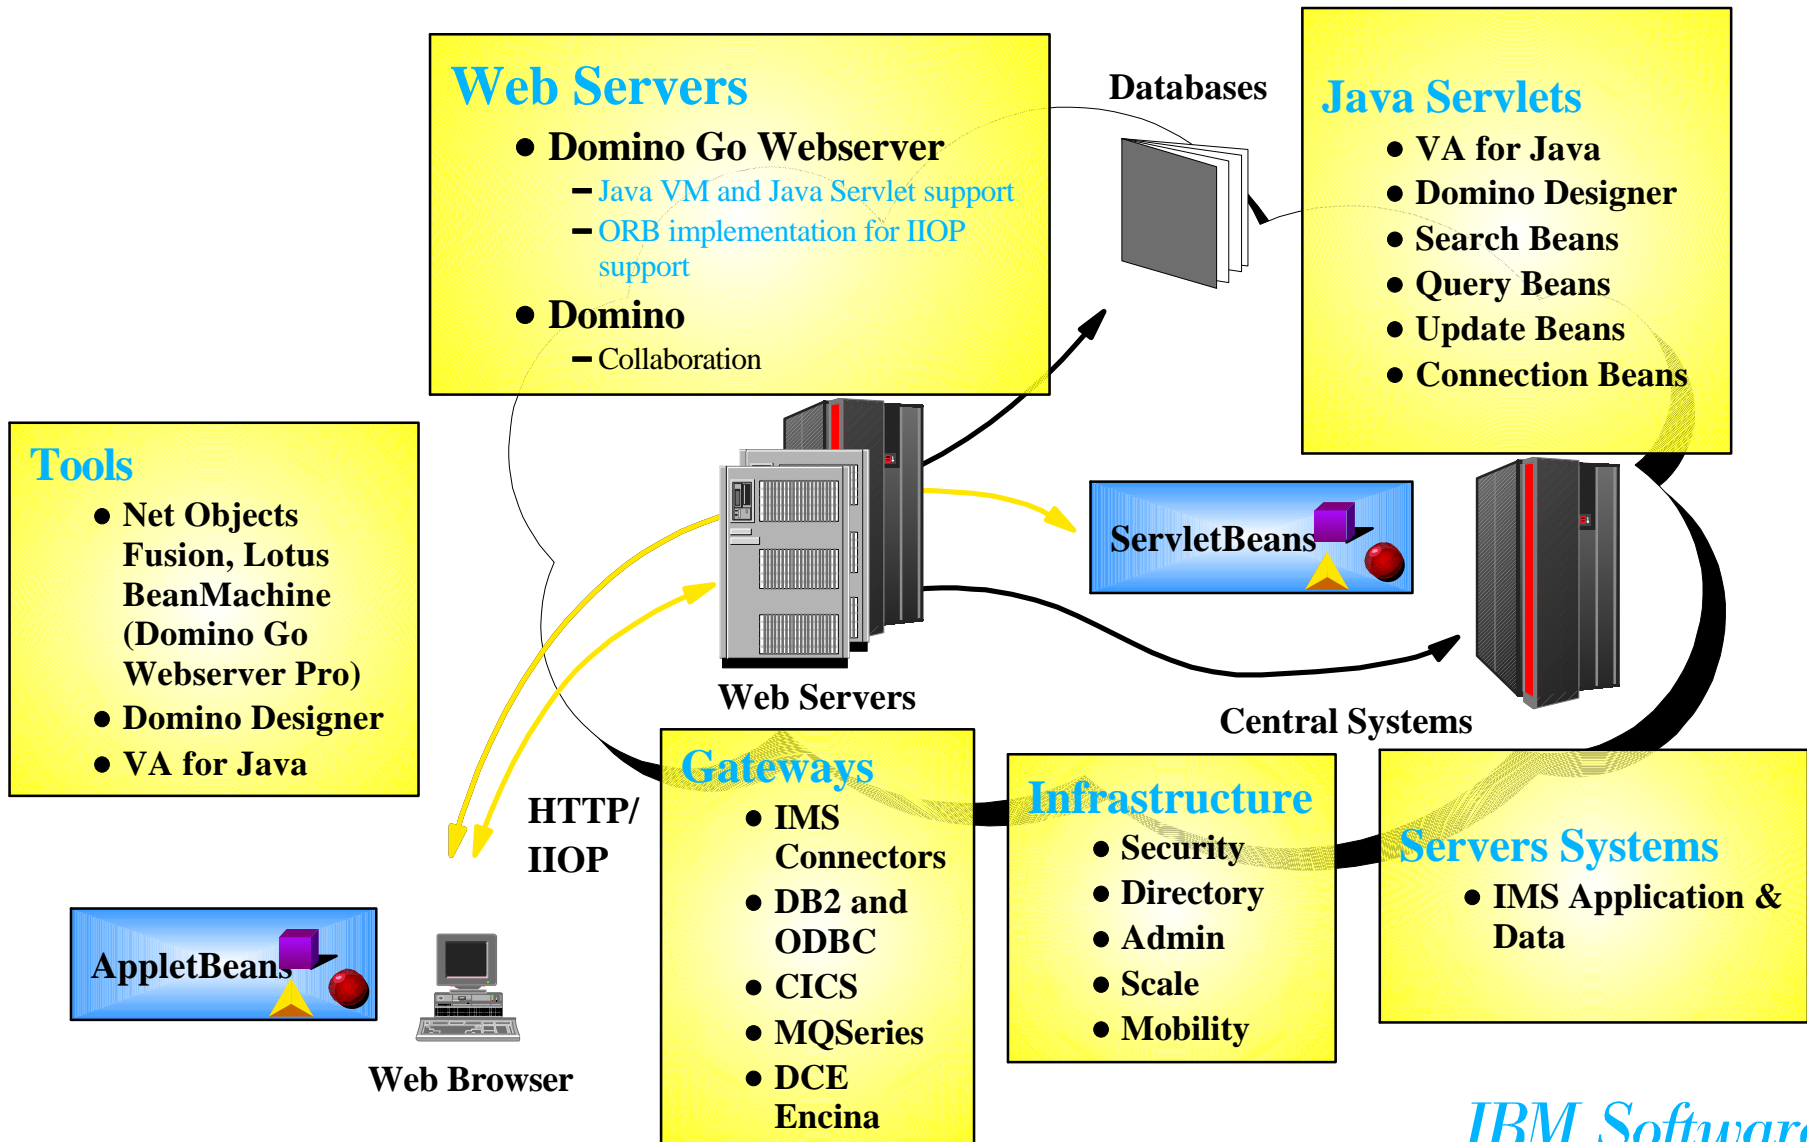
Web Servers

- Domino Go Webserver
  - Java VM and Java Servlet support
  - ORB implementation for IIOP support
- Domino
  - Collaboration

Databases

Java Servlets

- VA for Java
- Domino Designer
- Search Beans
- Query Beans
- Update Beans
- Connection Beans

Tools

- Net Objects Fusion, Lotus BeanMachine (Domino Go Webserver Pro)
- Domino Designer
- VA for Java

ServletBeans

Web Servers

Central Systems

HTTP/ IIOP

AppletBeans

Web Browser

Gateways

- IMS Connectors
- DB2 and ODBC
- CICS
- MQSeries
- DCE Encina

Infrastructure

- Security
- Directory
- Admin
- Scale
- Mobility

Servers Systems

- IMS Application & Data

IBM Software